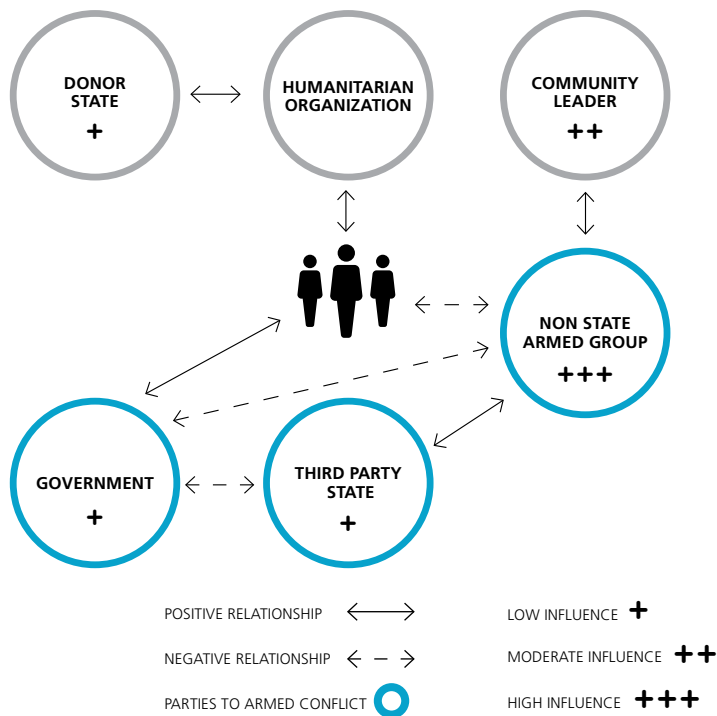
DONOR STATE
+

HUMANITARIAN ORGANIZATION

COMMUNITY LEADER
++

NON STATE ARMED GROUP
+++

GOVERNMENT
+

THIRD PARTY STATE
+

POSITIVE RELATIONSHIP

NEGATIVE RELATIONSHIP

PARTIES TO ARMED CONFLICT

LOW INFLUENCE +

MODERATE INFLUENCE ++

HIGH INFLUENCE +++